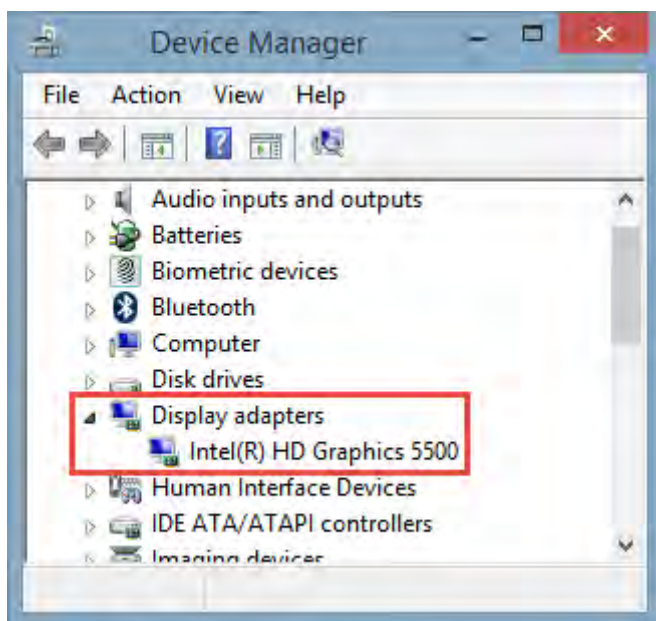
Device Manager

File Action View Help

Audio inputs and outputs
Batteries
Biometric devices
Bluetooth
Computer
Disk drives
Display adapters
Intel(R) HD Graphics 5500
Human Interface Devices
IDE ATA/ATAPI controllers
Imaging devices